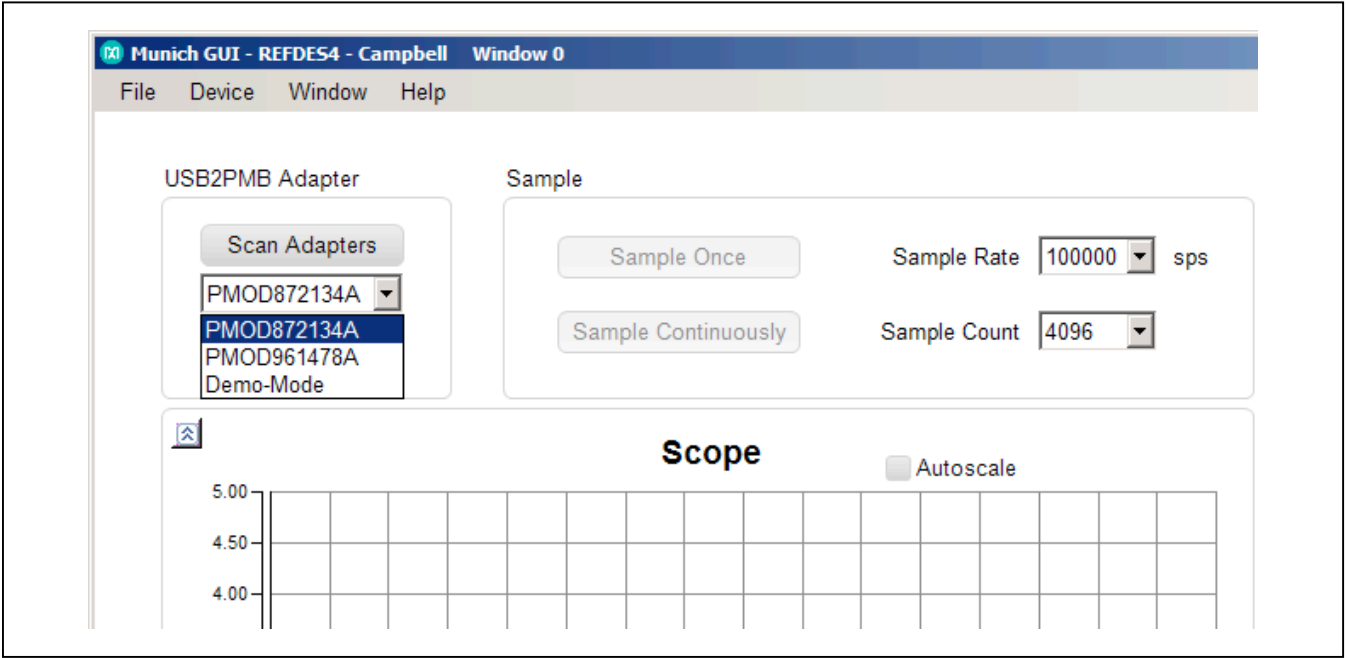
Munich GUI - REFDES4 - Campbell Window 0

File Device Window Help

USB2PMB Adapter

Scan Adapters

PMOD872134A

PMOD872134A
PMOD961478A
Demo-Mode

Sample

Sample Once

Sample Continuously

Sample Rate 100000 sps

Sample Count 4096

Scope

Autoscale

5.00
4.50
4.00